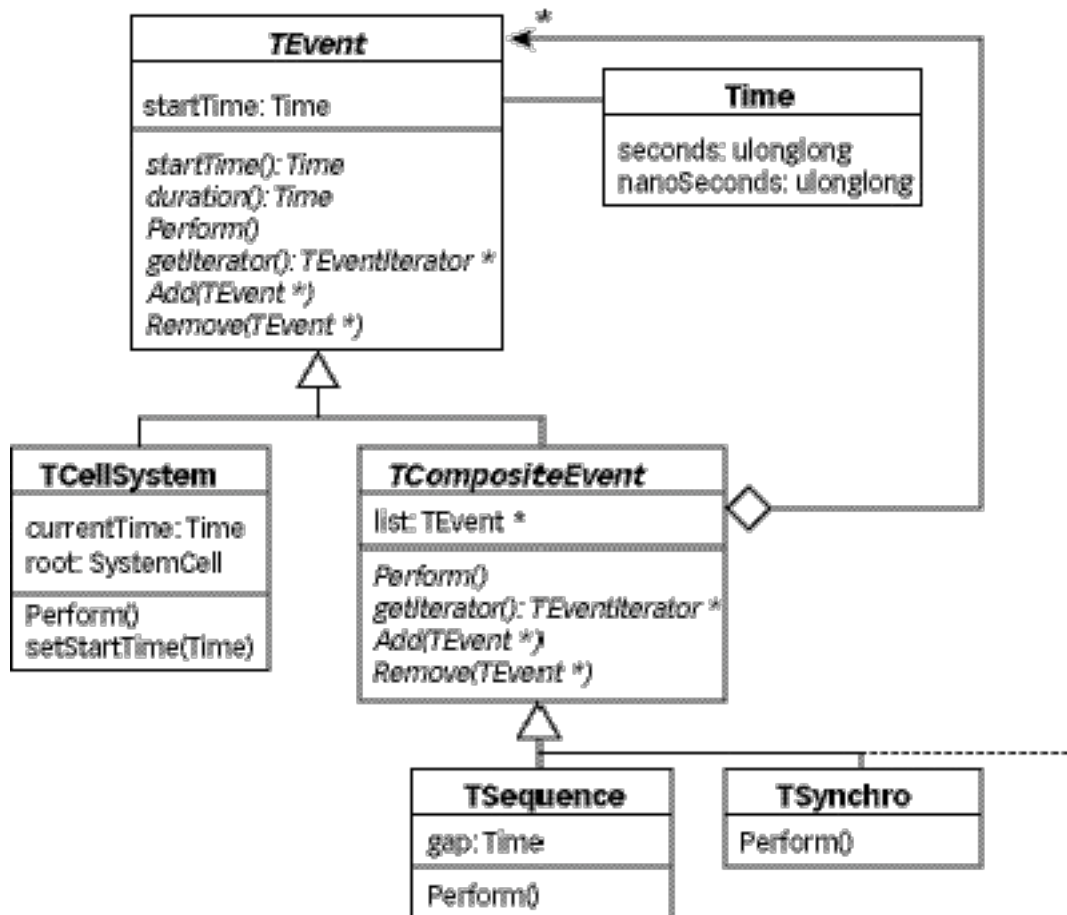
*

TEvent

startTime: Time

startTime(): Time
duration(): Time
Perform()
getIterator(): TEventIterator *
Add(TEvent *)
Remove(TEvent *)

Time

seconds: ulonglong
nanoSeconds: ulonglong

TCellSystem

currentTime: Time
root: SystemCell

Perform()
setStartTime(Time)

TCompositeEvent

list: TEvent *

Perform()
getIterator(): TEventIterator *
Add(TEvent *)
Remove(TEvent *)

TSequence

gap: Time

Perform()

TSynchro

Perform()